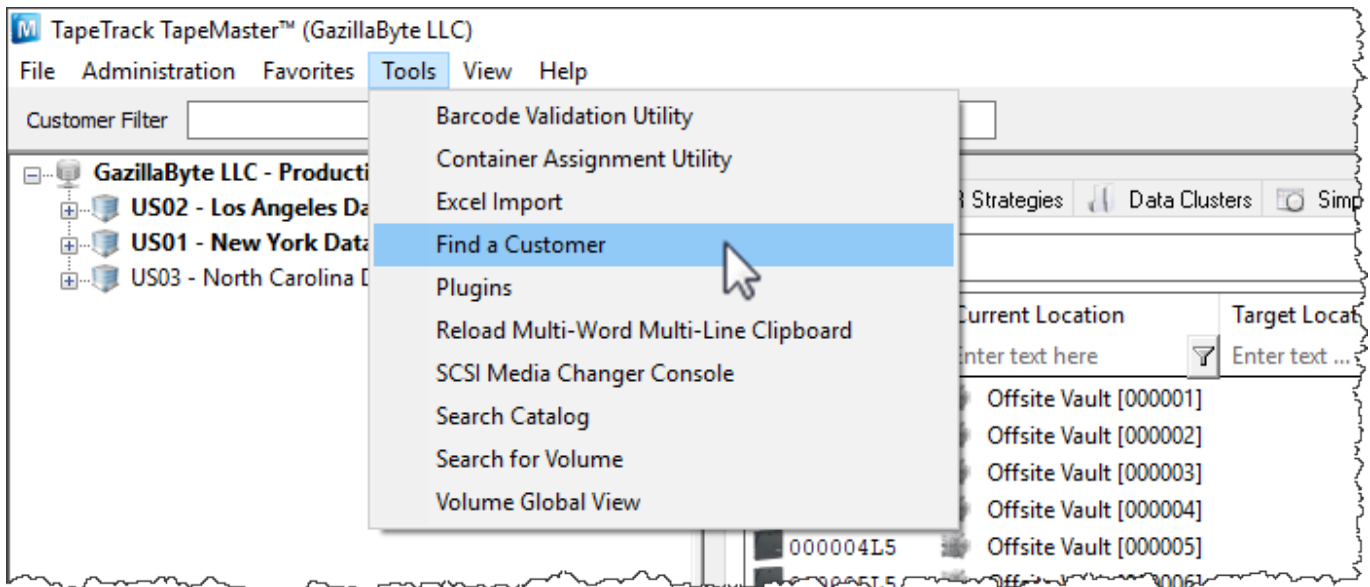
TapeTrack TapeMaster™ (GazillaByte LLC)

File Administration Favorites Tools View Help

Customer Filter

GazillaByte LLC - Producti
US02 - Los Angeles Da
US01 - New York Data
US03 - North Carolina D

Barcode Validation Utility
Container Assignment Utility
Excel Import
Find a Customer
Plugins
Reload Multi-Word Multi-Line Clipboard
SCSI Media Changer Console
Search Catalog
Search for Volume
Volume Global View

Strategies Data Clusters Simp

Current Location | Target Locat
Enter text here | Enter text ...

Offsite Vault [000001]
Offsite Vault [000002]
Offsite Vault [000003]
Offsite Vault [000004]
000004L5 Offsite Vault [000005]
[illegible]